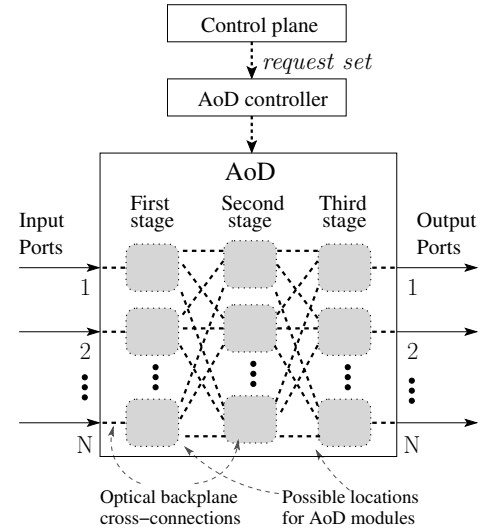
Control plane

$request\ set$

AoD controller

AoD

First stage

Second stage

Third stage

Input Ports

Output Ports

1

2

N

1

2

N

Optical backplane cross−connections

Possible locations for AoD modules